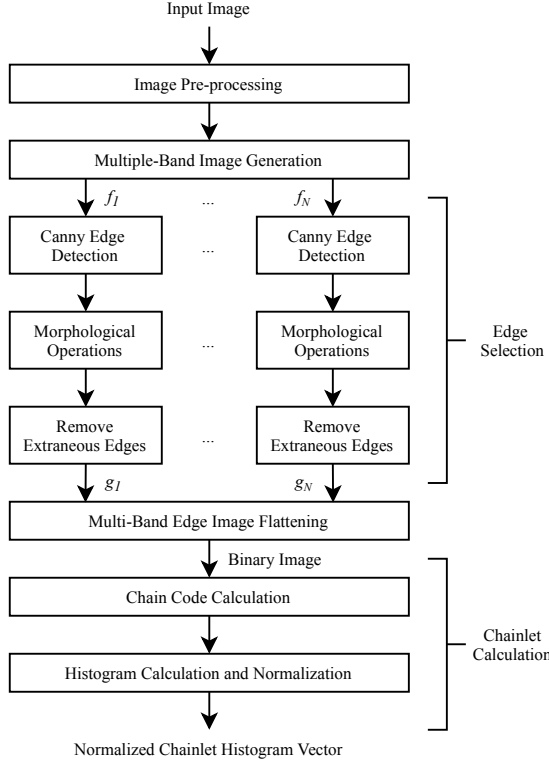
Input Image

Image Pre-processing

Multiple-Band Image Generation

$f_1$ ... $f_N$

Canny Edge Detection ... Canny Edge Detection

Morphological Operations ... Morphological Operations

Remove Extraneous Edges ... Remove Extraneous Edges

$g_1$ $g_N$

Edge Selection

Multi-Band Edge Image Flattening

Binary Image

Chain Code Calculation

Histogram Calculation and Normalization

Chainlet Calculation

Normalized Chainlet Histogram Vector